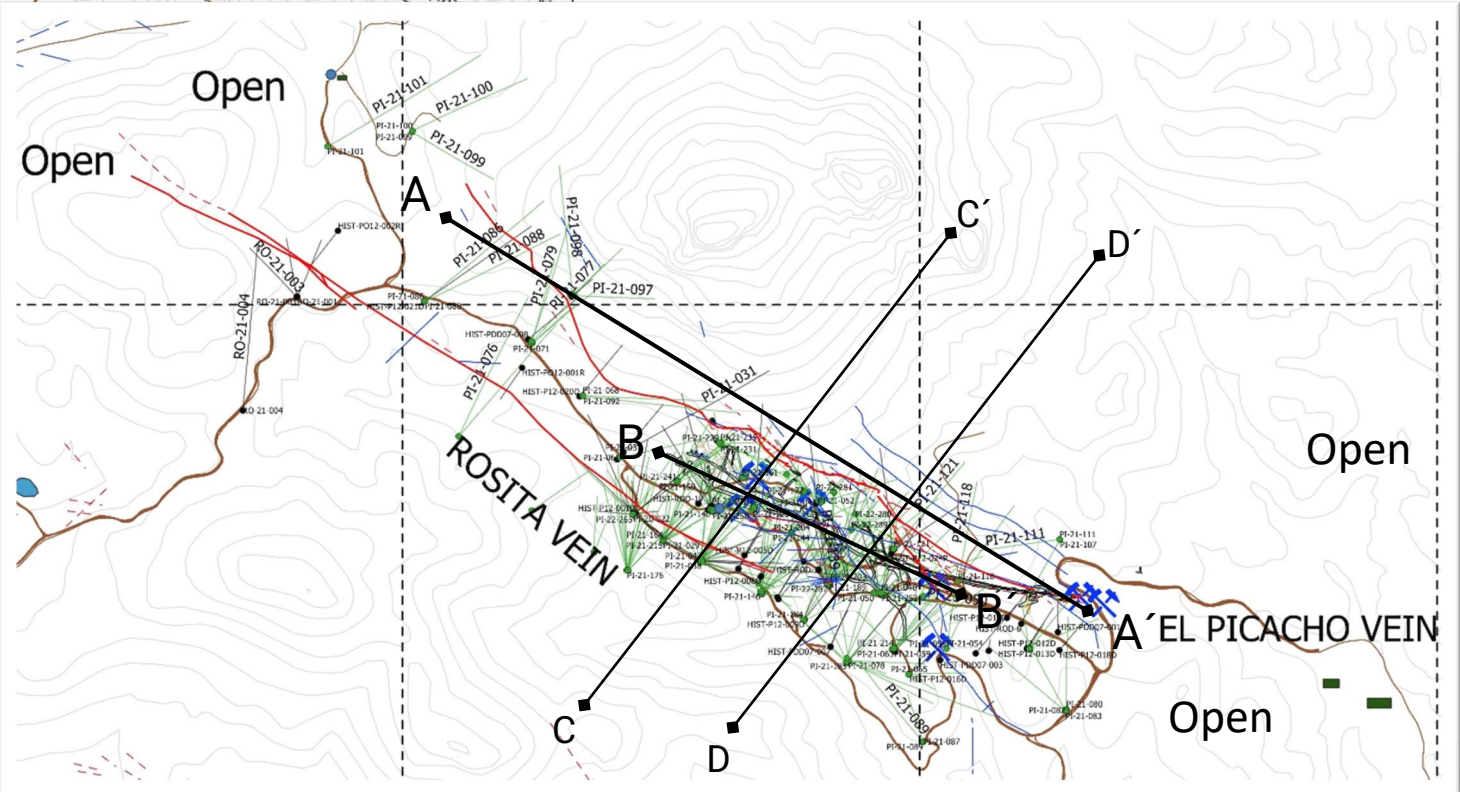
Open

PI-21-101

PI-21-100

PI-21-100

PI-21-099

PI-21-099

PI-21-101

Open

A

C´

D´

HIST-PO12-002R

PI-21-086

PI-21-088

PI-21-098

PI-21-079

PI-21-077

RO-21-003

PI-21-097

RO-21-004

RO-21-002

RO-21-001

PI-21-080

HIST-PDD07-008

PI-21-071

PI-21-076

HIST-PO12-001R

HIST-P12-020D

PI-21-068

PI-21-092

PI-21-031

RO-21-004

ROSITA VEIN

B

PI-21-231

PI-21-121

PI-21-118

PI-21-111

PI-21-111

PI-21-107

Open

HIST-P12-008

PI-21-176

B´

A´EL PICACHO VEIN

HIST-PDD07-003

HIST-PDD07-001

HIST-P12-012D

HIST-P12-013D

HIST-P12-016D

HIST-P12-018D

PI-21-089

PI-21-080

PI-21-083

PI-21-087

Open

C

D